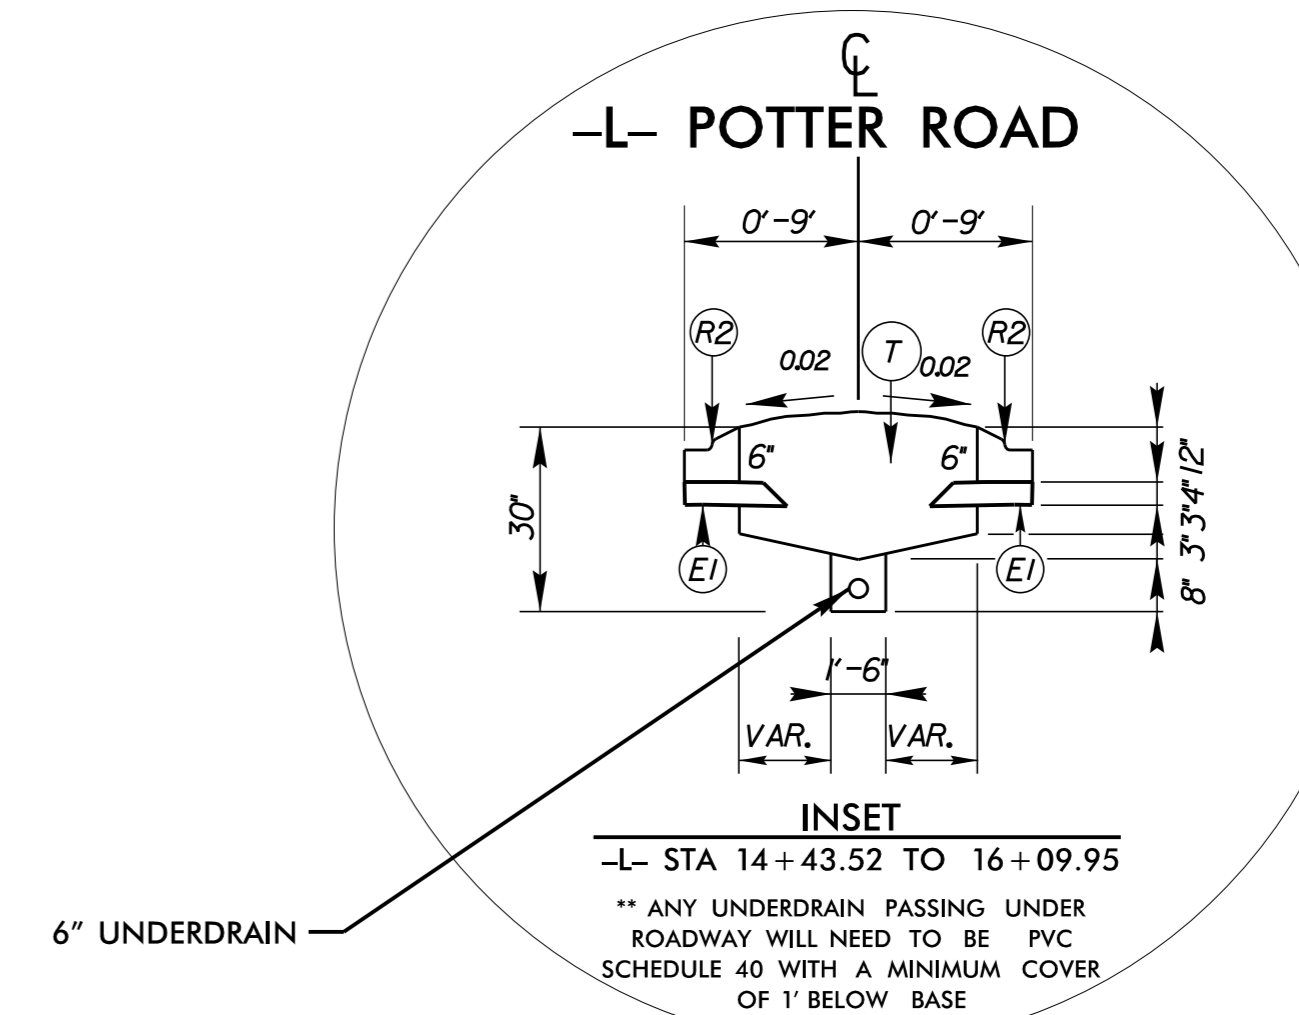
CL
–L– POTTER ROAD

0′–9′
0′–9′

R2
T
R2
0.02
0.02

6"
6"

30"

E1
E1

12"
4"
3"
3"
8"

1′–6"

VAR.
VAR.

INSET
–L– STA 14 + 43.52 TO 16 + 09.95

** ANY UNDERDRAIN PASSING UNDER ROADWAY WILL NEED TO BE PVC SCHEDULE 40 WITH A MINIMUM COVER OF 1′ BELOW BASE

6" UNDERDRAIN